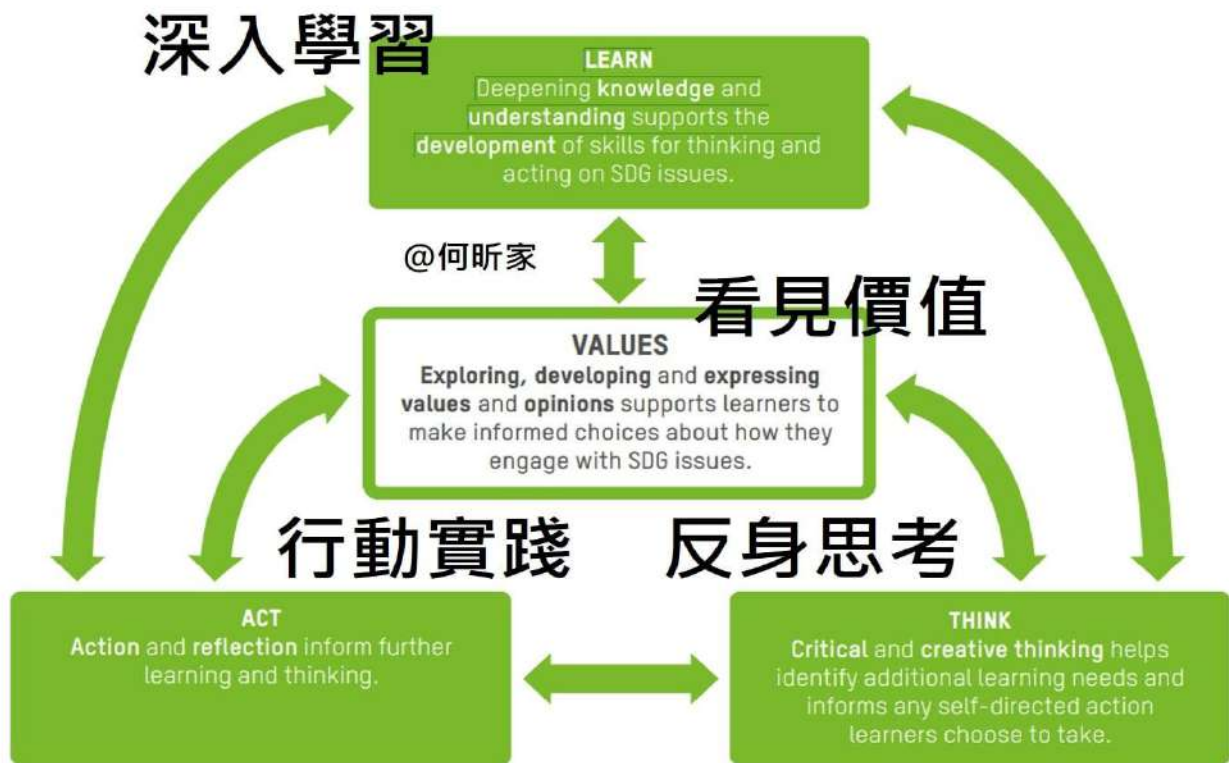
深入學習

LEARN
Deepening knowledge and understanding supports the development of skills for thinking and acting on SDG issues.

@何昕家

看見價值

VALUES
Exploring, developing and expressing values and opinions supports learners to make informed choices about how they engage with SDG issues.

行動實踐

反身思考

ACT
Action and reflection inform further learning and thinking.

THINK
Critical and creative thinking helps identify additional learning needs and informs any self-directed action learners choose to take.